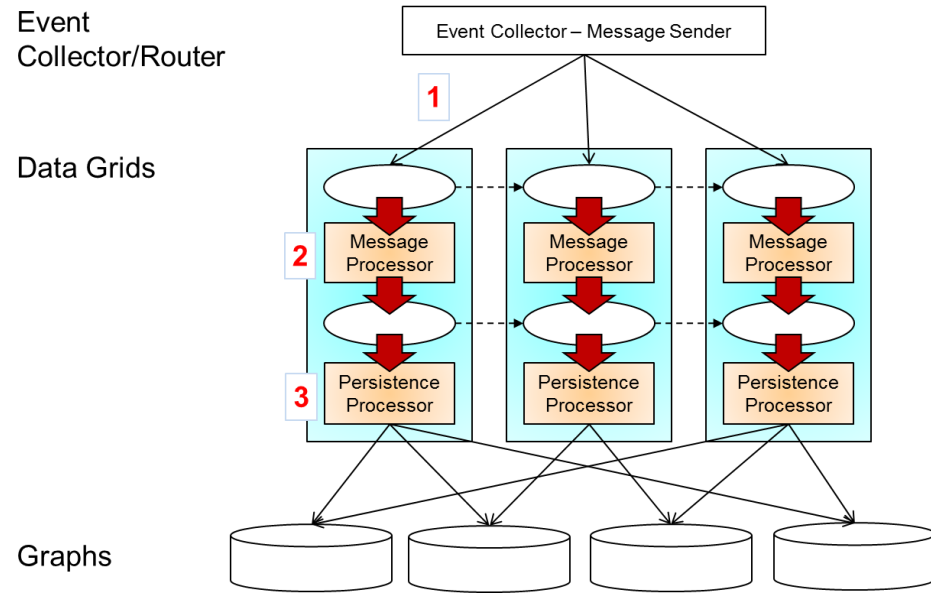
Event Collector/Router

Event Collector – Message Sender

1

Data Grids

2

Message Processor

Message Processor

Message Processor

3

Persistence Processor

Persistence Processor

Persistence Processor

Graphs